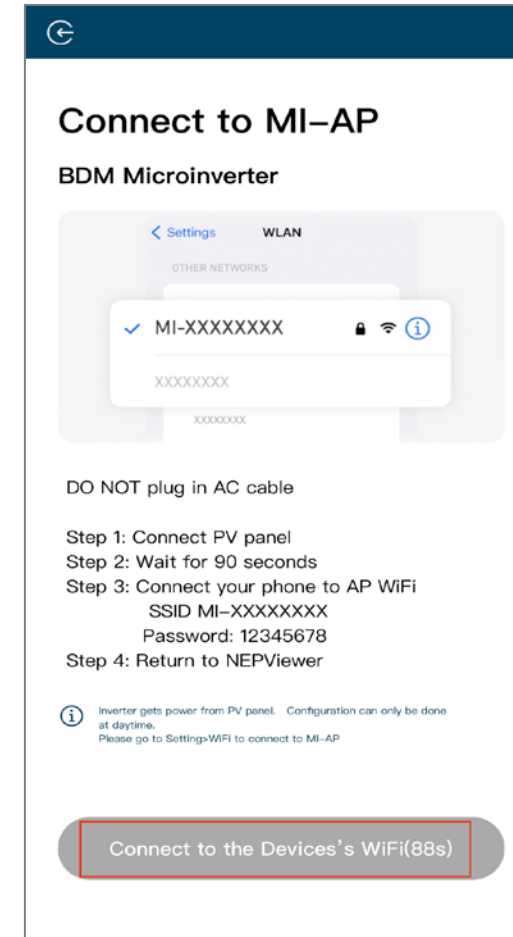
Connect to MI-AP

BDM Microinverter

Settings WLAN

OTHER NETWORKS

MI-XXXXXXXX

XXXXXXXX

XXXXXXXX

DO NOT plug in AC cable

Step 1: Connect PV panel
Step 2: Wait for 90 seconds
Step 3: Connect your phone to AP WiFi
SSID MI-XXXXXXXX
Password: 12345678
Step 4: Return to NEPViewer

Inverter gets power from PV panel. Configuration can only be done at daytime.
Please go to Setting>WiFi to connect to MI-AP

Connect to the Devices's WiFi(88s)